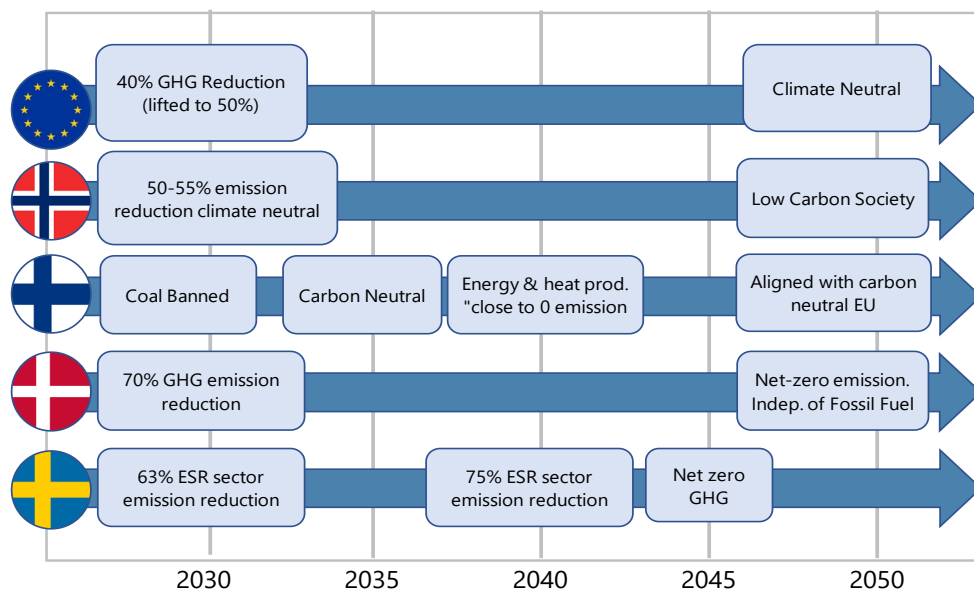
40% GHG Reduction (lifted to 50%)

Climate Neutral

50-55% emission reduction climate neutral

Low Carbon Society

Coal Banned

Carbon Neutral

Energy & heat prod. "close to 0 emission

Aligned with carbon neutral EU

70% GHG emission reduction

Net-zero emission. Indep. of Fossil Fuel

63% ESR sector emission reduction

75% ESR sector emission reduction

Net zero GHG

2030 2035 2040 2045 2050